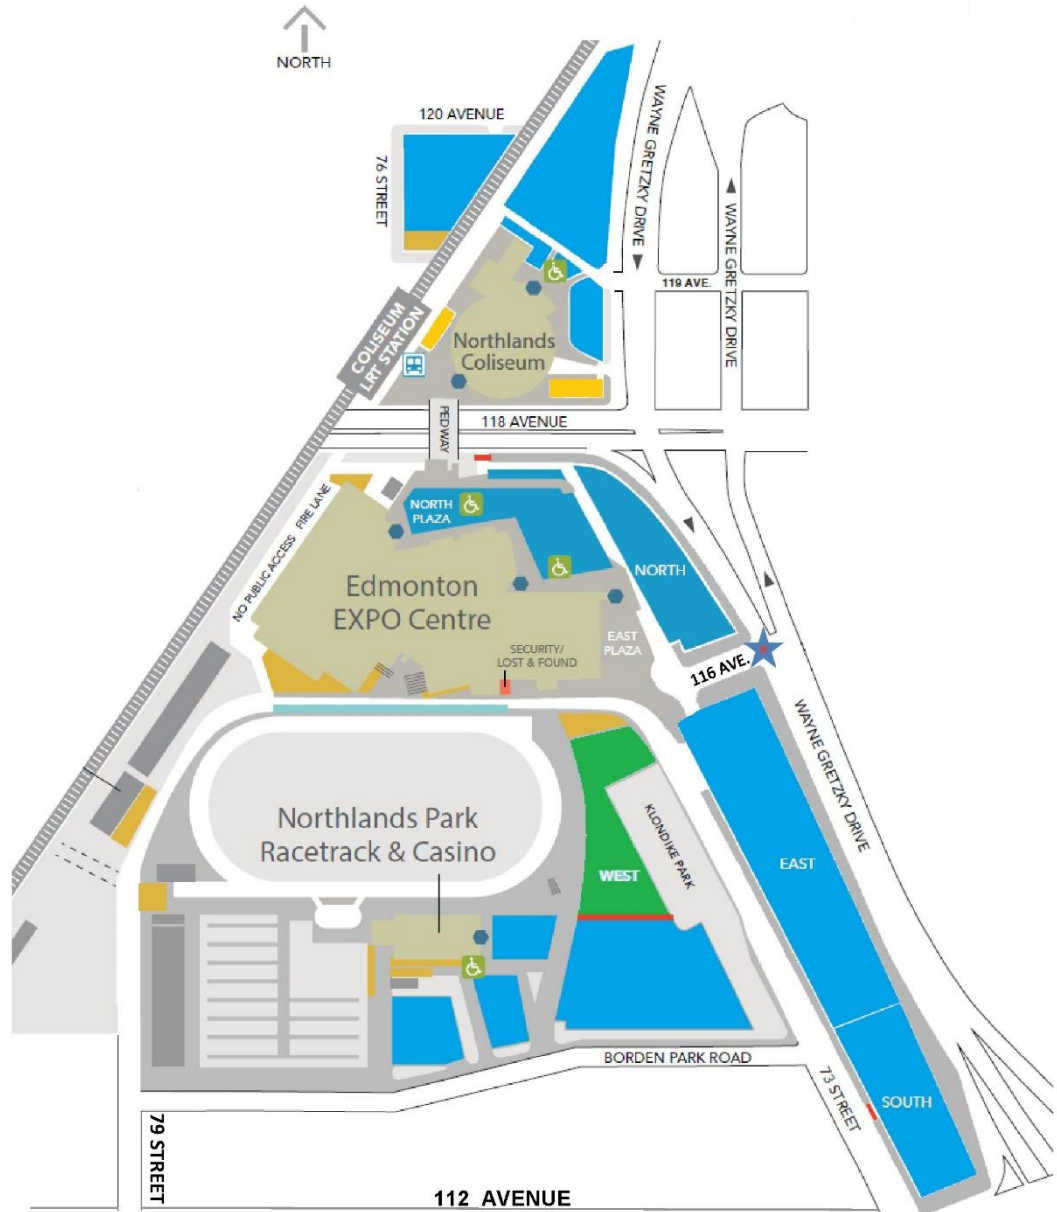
NORTH

120 AVENUE

76 STREET

WAYNE GRETZKY DRIVE

WAYNE GRETZKY DRIVE

119 AVE.

COLISEUM LRT STATION

Northlands Coliseum

PEDWAY

118 AVENUE

NO PUBLIC ACCESS FIRE LANE

NORTH PLAZA

NORTH

Edmonton EXPO Centre

EAST PLAZA

SECURITY/ LOST & FOUND

116 AVE.

WAYNE GRETZKY DRIVE

Northlands Park Racetrack & Casino

KLONDIKE PARK

WEST

EAST

BORDEN PARK ROAD

73 STREET

SOUTH

79 STREET

112 AVENUE